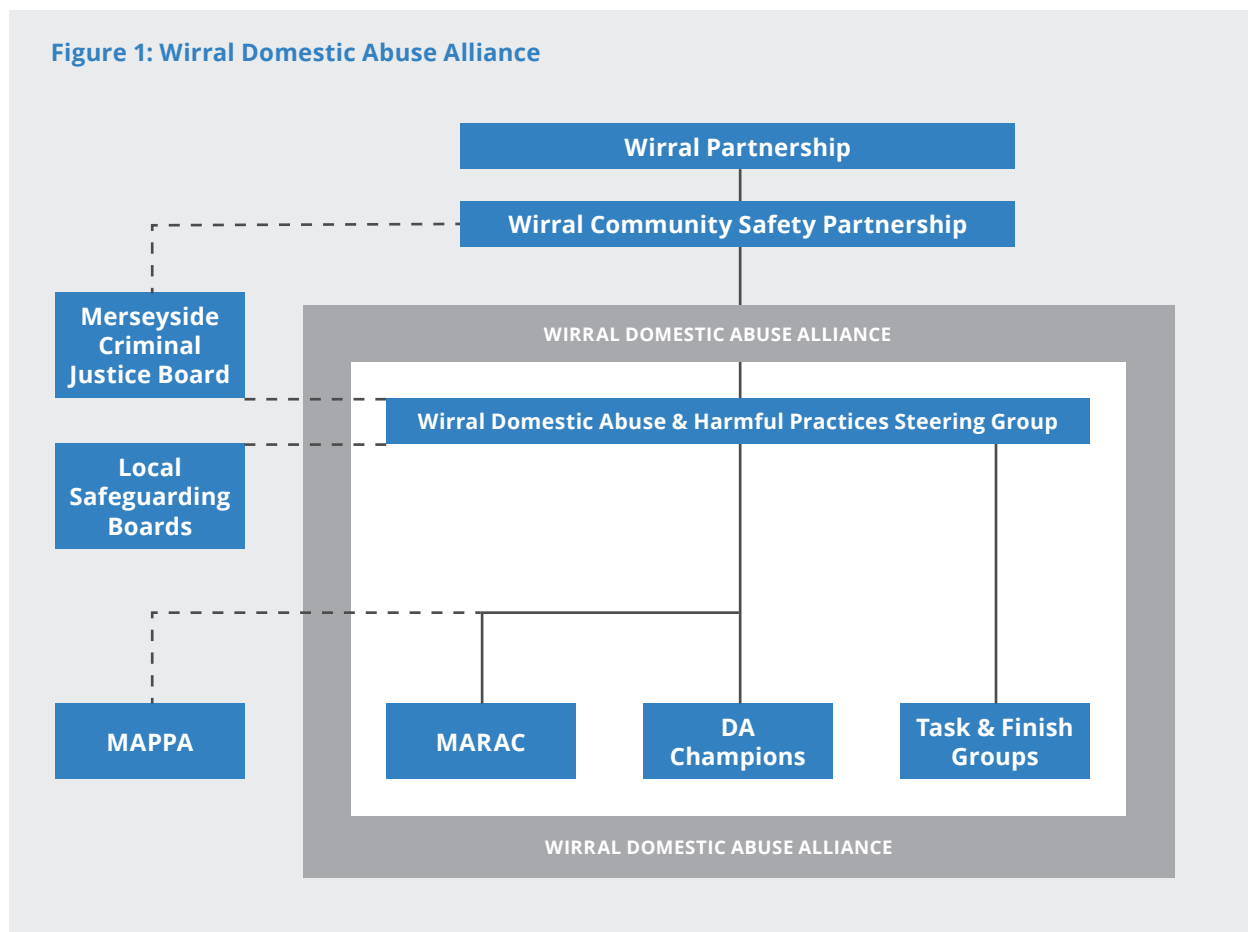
Figure 1: Wirral Domestic Abuse Alliance

Wirral Partnership

Wirral Community Safety Partnership

Merseyside Criminal Justice Board

WIRRAL DOMESTIC ABUSE ALLIANCE

Wirral Domestic Abuse & Harmful Practices Steering Group

Local Safeguarding Boards

MAPPA

MARAC

DA Champions

Task & Finish Groups

WIRRAL DOMESTIC ABUSE ALLIANCE